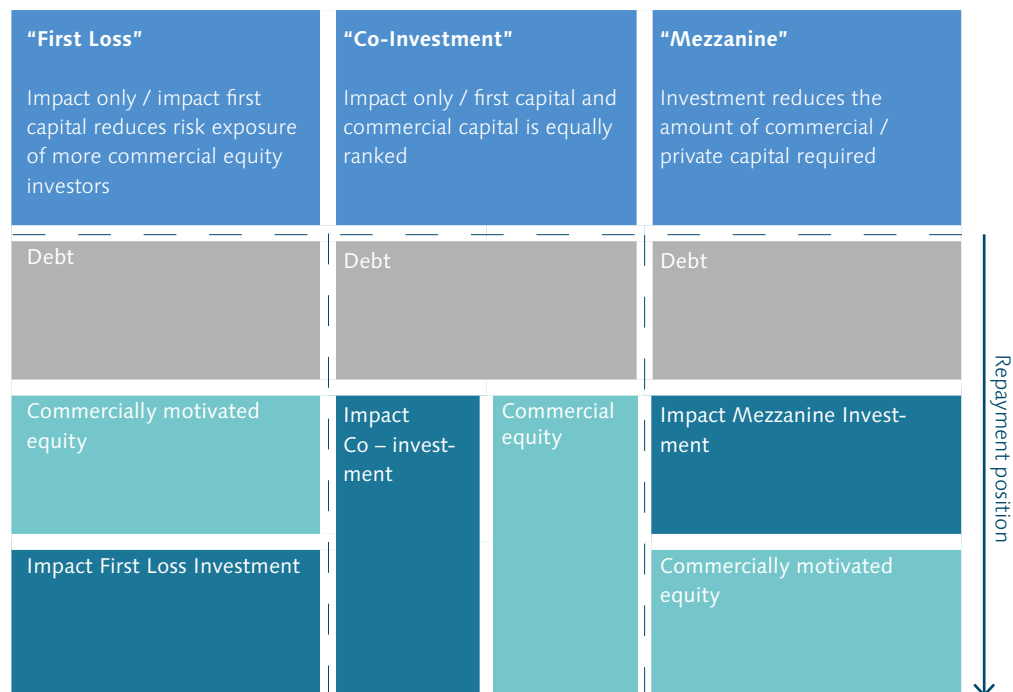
“First Loss”

Impact only / impact first capital reduces risk exposure of more commercial equity investors

“Co-Investment”

Impact only / first capital and commercial capital is equally ranked

“Mezzanine”

Investment reduces the amount of commercial / private capital required

Debt

Debt

Debt

Commercially motivated equity

Impact Co – investment

Commercial equity

Impact Mezzanine Investment

Impact First Loss Investment

Commercially motivated equity

Repayment position